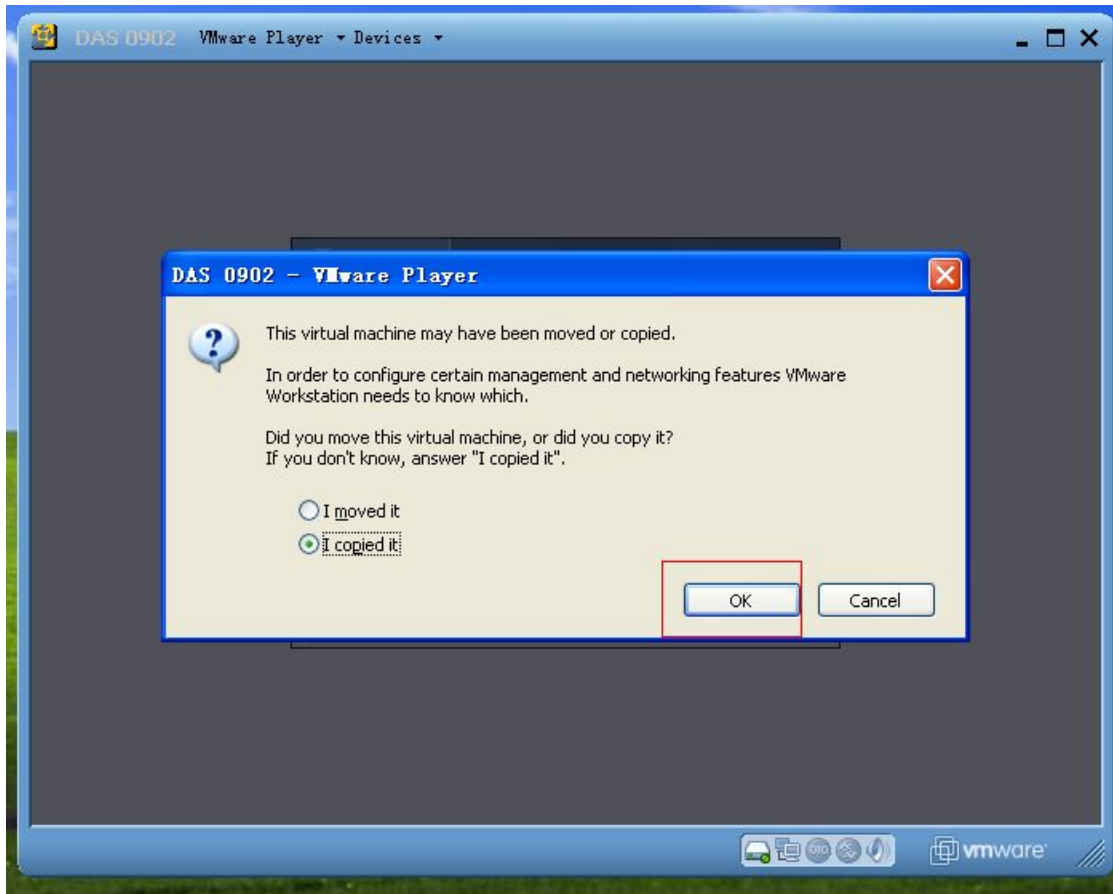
DAS 0902 VMware Player ▾ Devices ▾

DAS 0902 - VMware Player

This virtual machine may have been moved or copied.

In order to configure certain management and networking features VMware Workstation needs to know which.

Did you move this virtual machine, or did you copy it?
If you don't know, answer "I copied it".

I moved it
I copied it

OK
Cancel

vmware